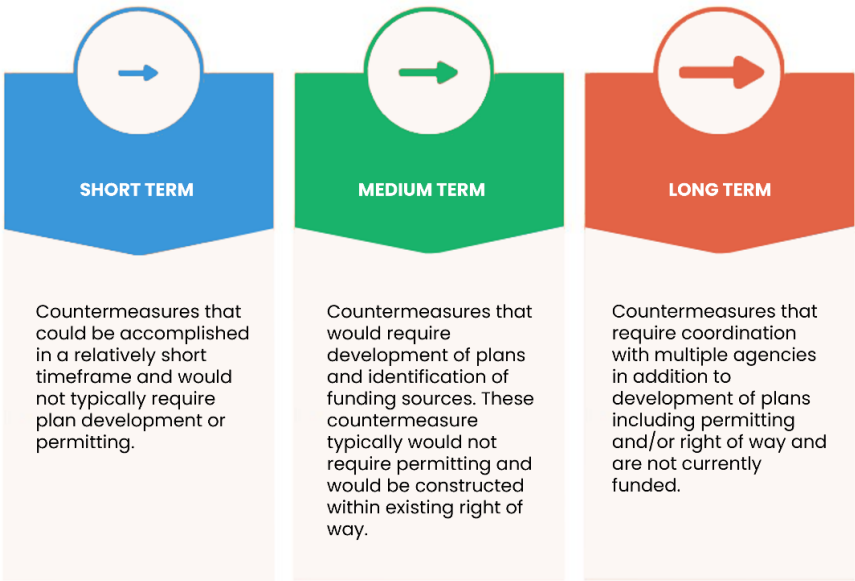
SHORT TERM

Countermeasures that could be accomplished in a relatively short timeframe and would not typically require plan development or permitting.

MEDIUM TERM

Countermeasures that would require development of plans and identification of funding sources. These countermeasure typically would not require permitting and would be constructed within existing right of way.

LONG TERM

Countermeasures that require coordination with multiple agencies in addition to development of plans including permitting and/or right of way and are not currently funded.